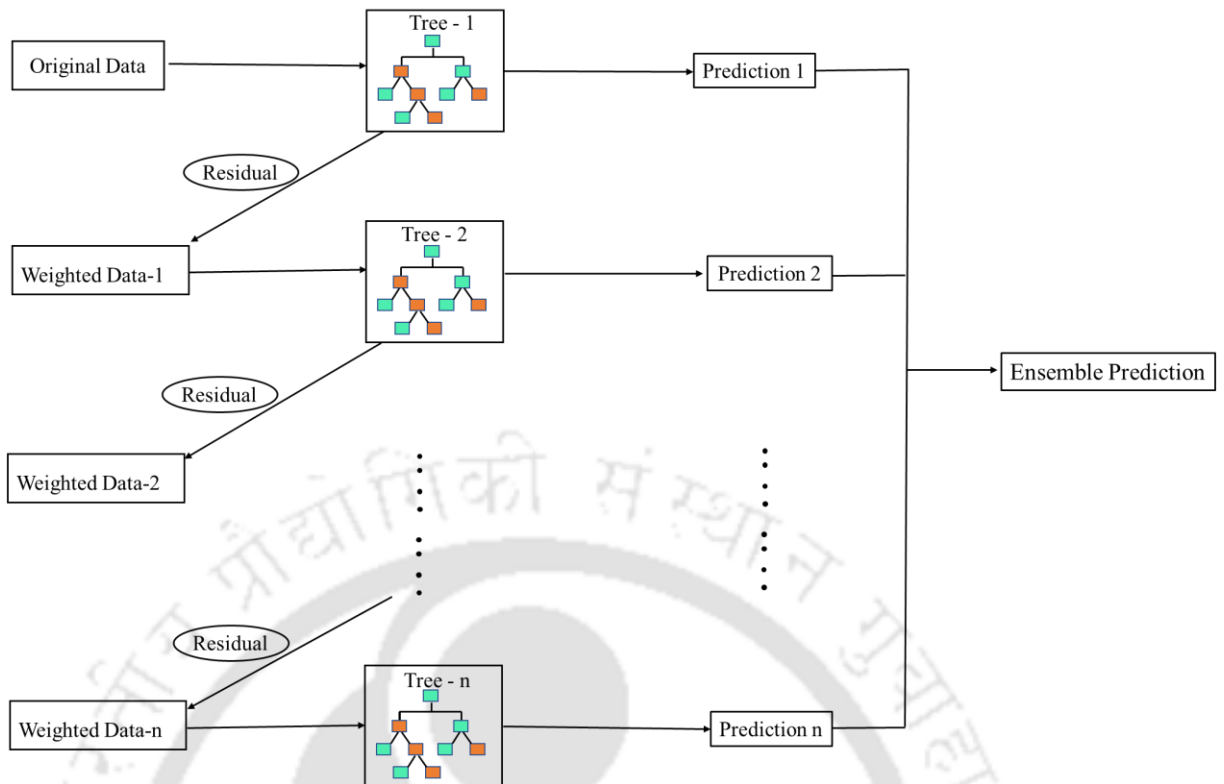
Original Data

Tree - 1

Prediction 1

Residual

Weighted Data-1

Tree - 2

Prediction 2

Ensemble Prediction

Residual

Weighted Data-2

Residual

Weighted Data-n

Tree - n

Prediction n

प्रौद्योगिकी संस्थान